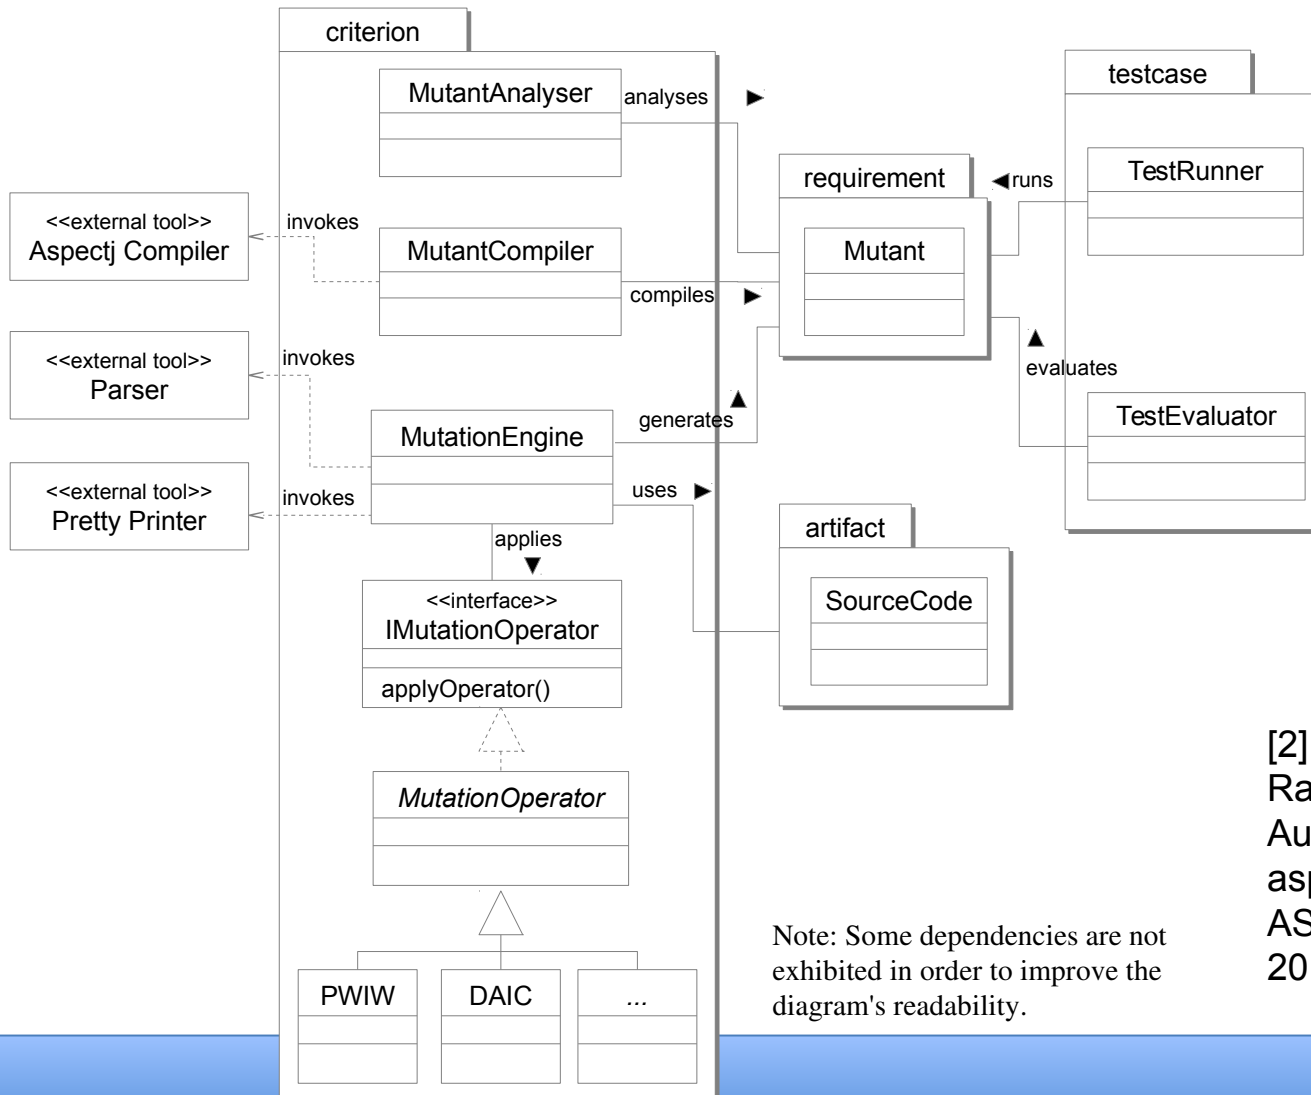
criterion

MutantAnalyser

analyses ►

testcase

requirement

◄runs

TestRunner

<<external tool>>
Aspectj Compiler

invokes

MutantCompiler

Mutant

compiles ►

<<external tool>>
Parser

invokes

▲
evaluates

MutationEngine

generates ▲

TestEvaluator

<<external tool>>
Pretty Printer

invokes

uses ►

artifact

applies
▼

SourceCode

<<interface>>
IMutationOperator

applyOperator()

MutationOperator

PWIW

DAIC

...

Note: Some dependencies are not exhibited in order to improve the diagram's readability.

[2]
Ra
Au
as
AS
20